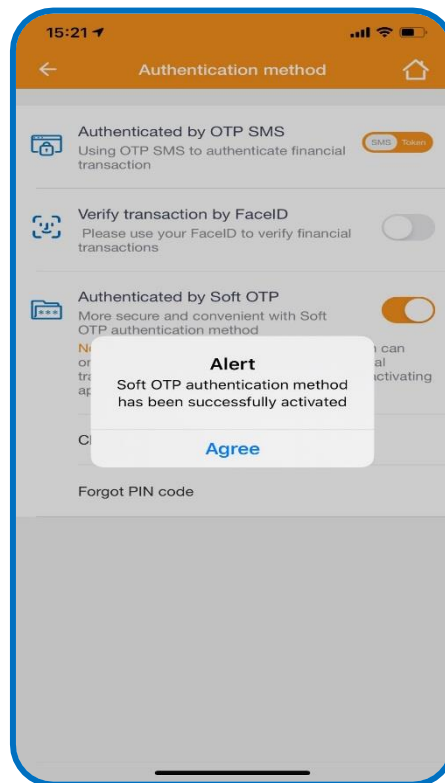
15:21

Authentication method

Authenticated by OTP SMS
Using OTP SMS to authenticate financial transaction

SMS Token

Verify transaction by FaceID
Please use your FaceID to verify financial transactions

Authenticated by Soft OTP
More secure and convenient with Soft OTP authentication method

N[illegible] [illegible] can
o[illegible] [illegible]al
tr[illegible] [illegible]ctivating
a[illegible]

Alert
Soft OTP authentication method has been successfully activated

Agree

C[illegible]

Forgot PIN code